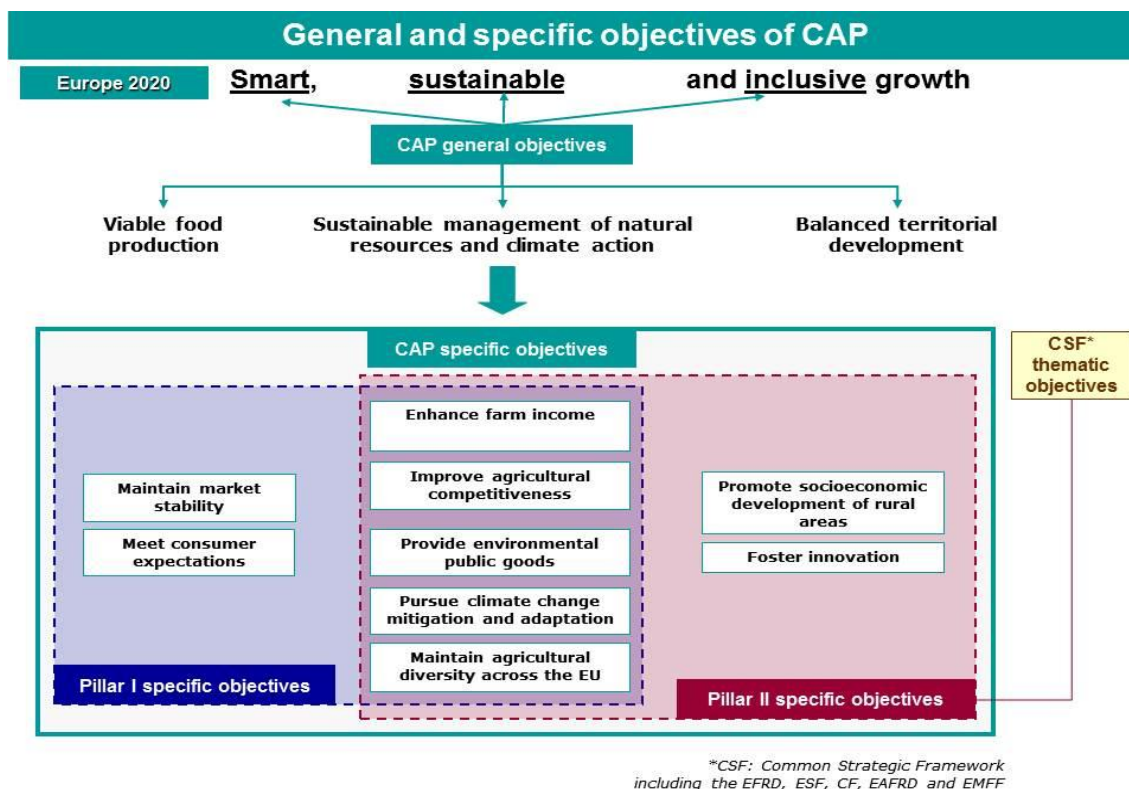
General and specific objectives of CAP

Europe 2020

Smart, sustainable and inclusive growth

CAP general objectives

Viable food production

Sustainable management of natural resources and climate action

Balanced territorial development

CAP specific objectives

CSF* thematic objectives

Maintain market stability

Meet consumer expectations

Enhance farm income

Improve agricultural competitiveness

Provide environmental public goods

Pursue climate change mitigation and adaptation

Maintain agricultural diversity across the EU

Promote socioeconomic development of rural areas

Foster innovation

Pillar I specific objectives

Pillar II specific objectives

*CSF: Common Strategic Framework including the EFRD, ESF, CF, EAFRD and EMFF